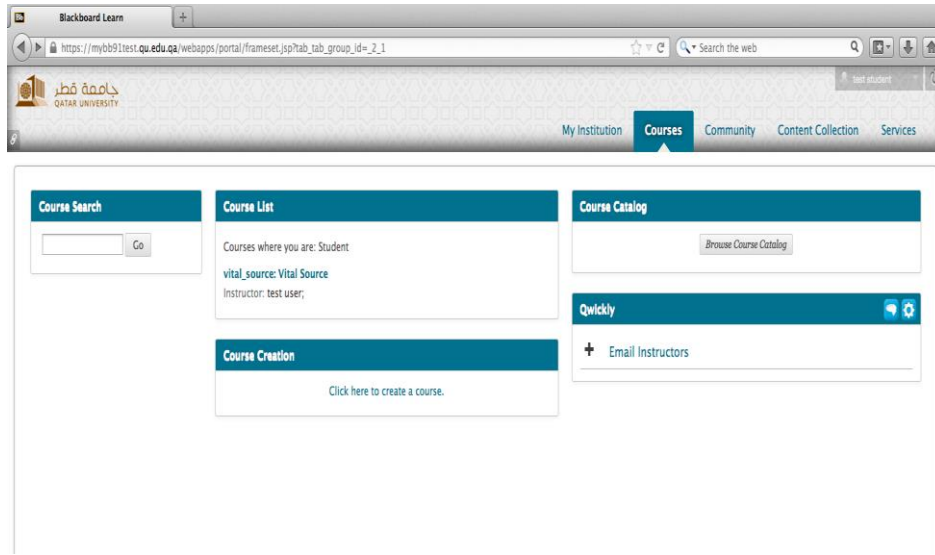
Blackboard Learn

https://mybb91test.qu.edu.qa/webapps/portal/frameset.jsp?tab_tab_group_id=_2_1

Search the web

جامعة قطر
QATAR UNIVERSITY

test student

My Institution
Courses
Community
Content Collection
Services

Course Search

Go

Course List

Courses where you are: Student

vital_source: Vital Source
Instructor: test user;

Course Creation

Click here to create a course.

Course Catalog

Browse Course Catalog

Qwickly

+ Email Instructors